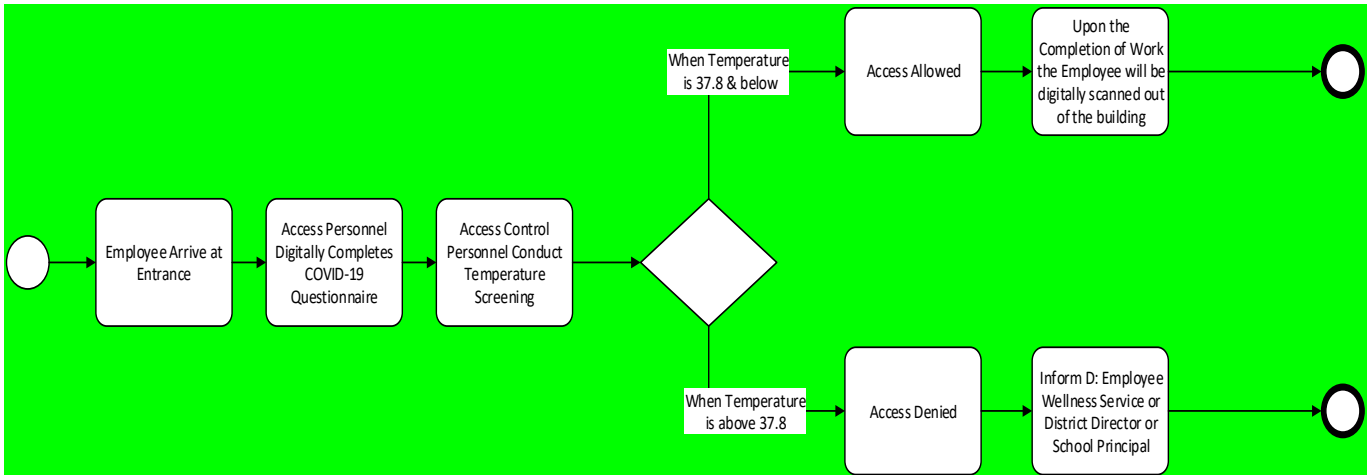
Employee Arrive at Entrance

Access Personnel Digitally Completes COVID-19 Questionnaire

Access Control Personnel Conduct Temperature Screening

When Temperature is 37.8 & below

Access Allowed

Upon the Completion of Work the Employee will be digitally scanned out of the building

When Temperature is above 37.8

Access Denied

Inform D: Employee Wellness Service or District Director or School Principal